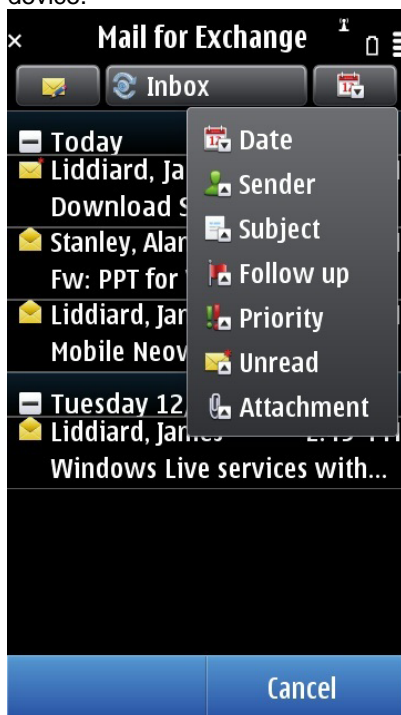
device.

×
Mail for Exchange

Inbox

Today
Liddiard, Ja
Download S
Stanley, Alan
Fw: PPT for
Liddiard, Jan
Mobile Neov
Tuesday 12/
Liddiard, James
Windows Live services with...

Date
Sender
Subject
Follow up
Priority
Unread
Attachment

Cancel